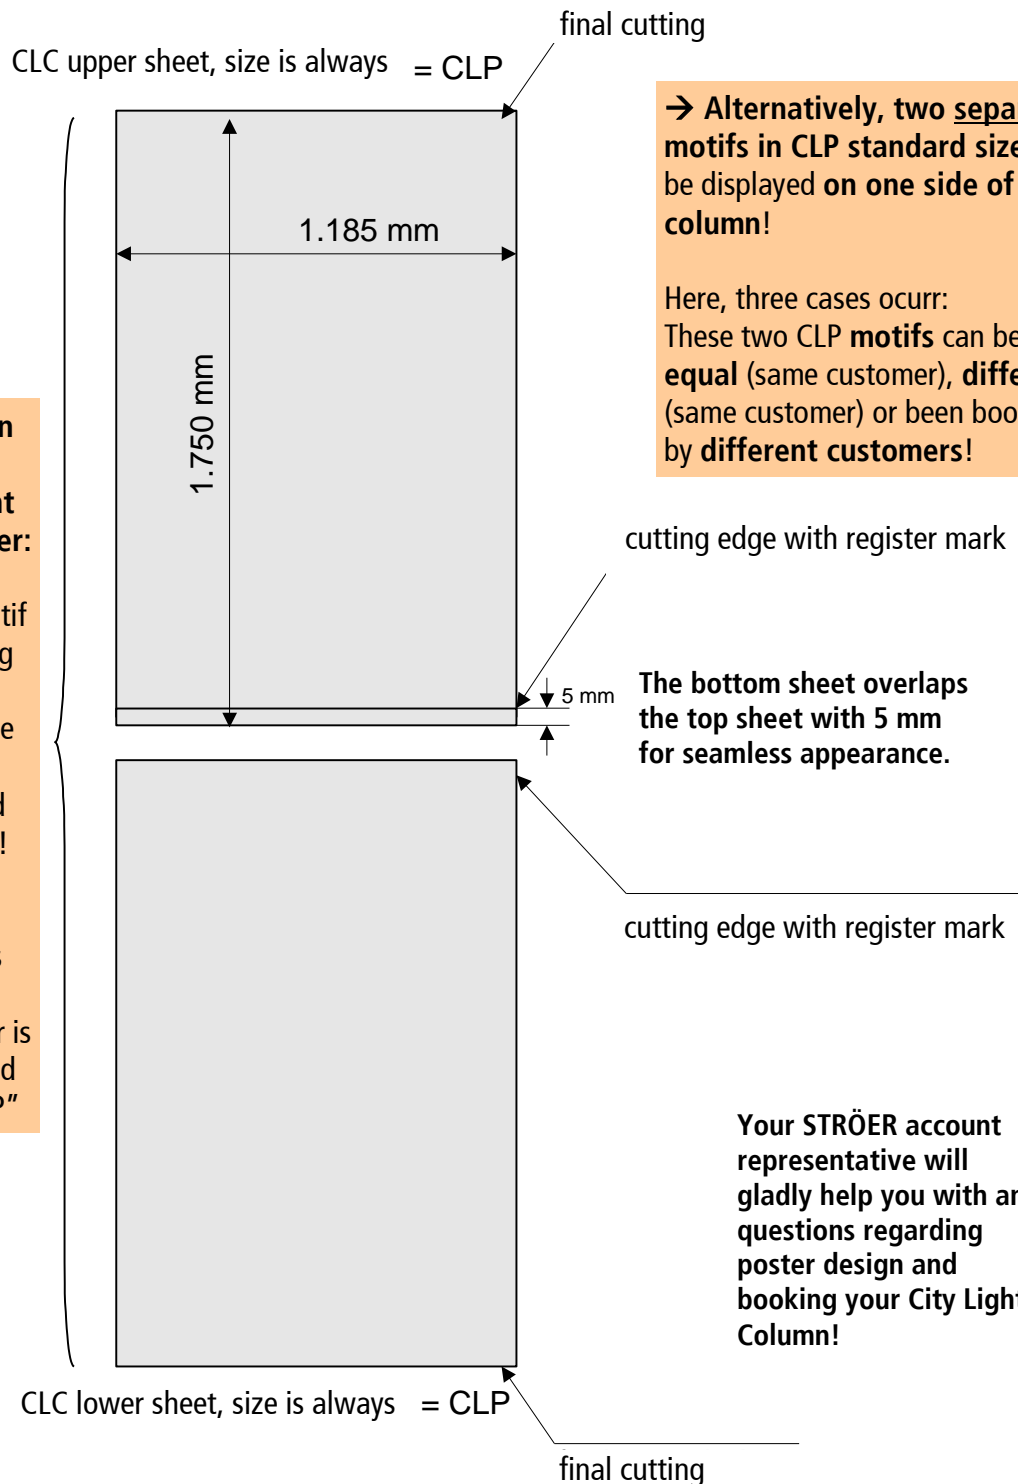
final cutting

CLC upper sheet, size is always = CLP

1.185 mm

1.750 mm

→ Alternatively, two sepa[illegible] motifs in CLP standard size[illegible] be displayed on one side of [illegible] column!

Here, three cases ocurr:
These two CLP motifs can be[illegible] equal (same customer), diffe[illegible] (same customer) or been boo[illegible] by different customers!

n

t
er:

tif
g

e

d
!

r is
d
"

cutting edge with register mark

5 mm

The bottom sheet overlaps the top sheet with 5 mm for seamless appearance.

cutting edge with register mark

Your STRÖER account representative will gladly help you with a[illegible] questions regarding poster design and booking your City Ligh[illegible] Column!

CLC lower sheet, size is always = CLP

final cutting